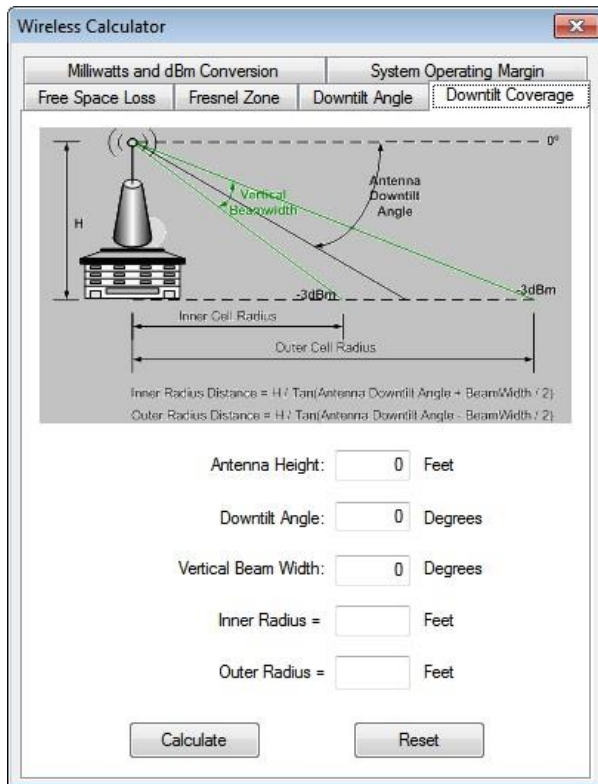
Wireless Calculator

Milliwatts and dBm Conversion
System Operating Margin
Free Space Loss
Fresnel Zone
Downtilt Angle
Downtilt Coverage

0°
Vertical Beamwidth
Antenna Downtilt Angle
H
-3dBm
-3dBm
Inner Cell Radius
Outer Cell Radius

Inner Radius Distance = H / Tan(Antenna Downtilt Angle + BeamWidth / 2)
Outer Radius Distance = H / Tan(Antenna Downtilt Angle - BeamWidth / 2)

Antenna Height: 0 Feet

Downtilt Angle: 0 Degrees

Vertical Beam Width: 0 Degrees

Inner Radius = Feet

Outer Radius = Feet

Calculate
Reset